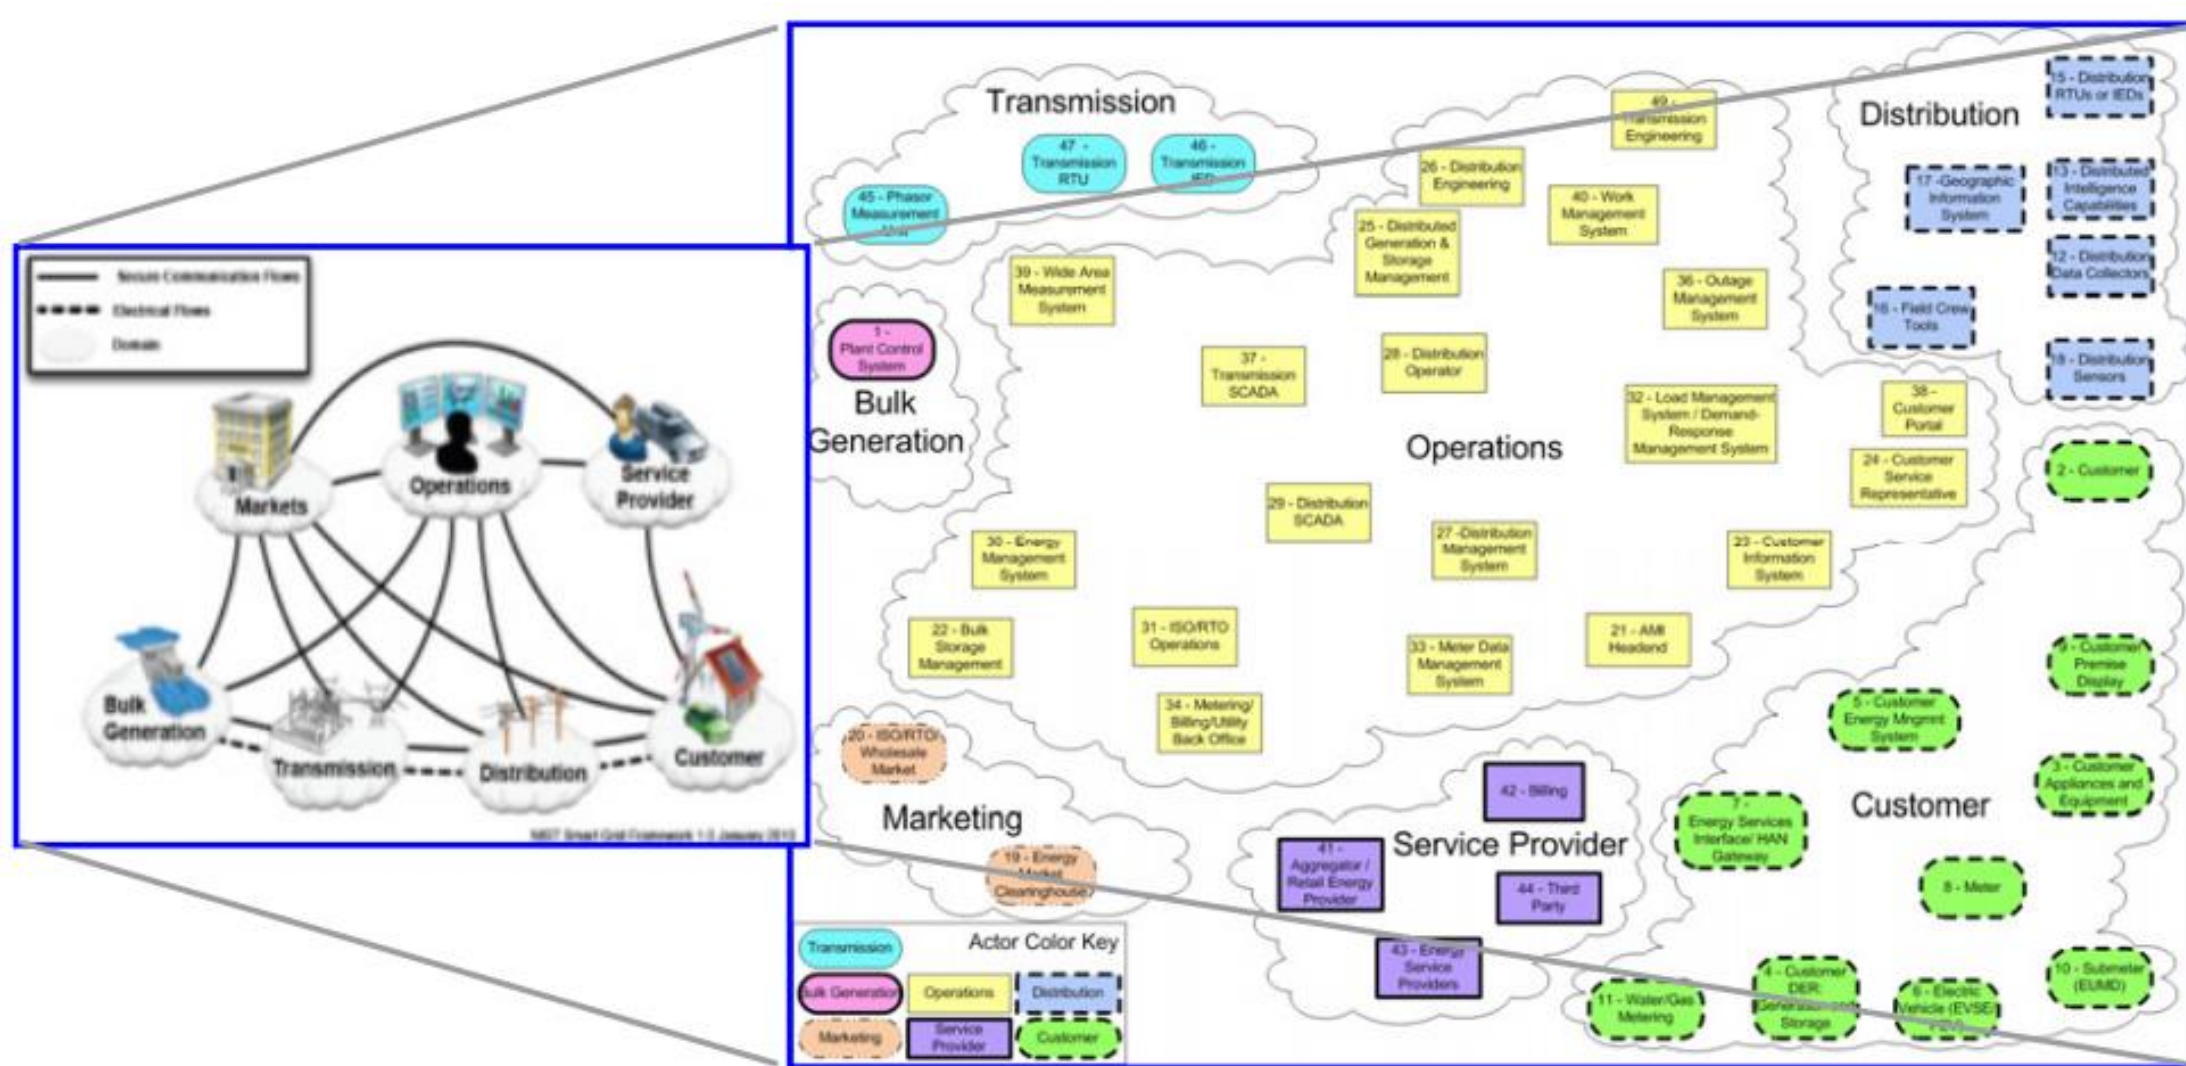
Secure Communication Flows
Electrical Flows
Domain

Markets
Operations
Service Provider
Bulk Generation
Transmission
Distribution
Customer

NIST Smart Grid Framework 1.0 January 2010

Transmission
47 - Transmission RTU
46 - Transmission IED
45 - Phasor Measurement Unit

49 - Transmission Engineering
26 - Distribution Engineering
40 - Work Management System
25 - Distributed Generation & Storage Management
39 - Wide Area Measurement System
36 - Outage Management System
37 - Transmission SCADA
28 - Distribution Operator
32 - Load Management System / Demand-Response Management System
Operations
29 - Distribution SCADA
27 -Distribution Management System
30 - Energy Management System
23 - Customer Information System
22 - Bulk Storage Management
31 - ISO/RTO Operations
33 - Meter Data Management System
21 - AMI Headend
34 - Metering/ Billing/Utility Back Office

1 - Plant Control System
Bulk Generation

Distribution
15 - Distribution RTUs or IEDs
17 -Geographic Information System
13 - Distributed Intelligence Capabilities
12 - Distribution Data Collector
16 - Field Crew Tools
18 - Distribution Sensors
38 - Customer Portal
24 - Customer Service Representative

2 - Customer
9 - Customer Premise Display
5 - Customer Energy Mngmnt System
3 - Customer Appliances and Equipment
7 - Energy Services Interface/ HAN Gateway
Customer
8 - Meter
10 - Submeter (EUMD)
11 - Water/Gas Metering
4 - Customer DER: Generation and Storage
6 - Electric Vehicle (EVSE/ PEV)

20 - ISO/RTO/ Wholesale Market
Marketing
19 - Energy Market Clearinghouse

42 - Billing
Service Provider
41 - Aggregator / Retail Energy Provider
44 - Third Party
43 - Energy Service Providers

Actor Color Key
Transmission
Bulk Generation
Operations
Distribution
Marketing
Service Provider
Customer